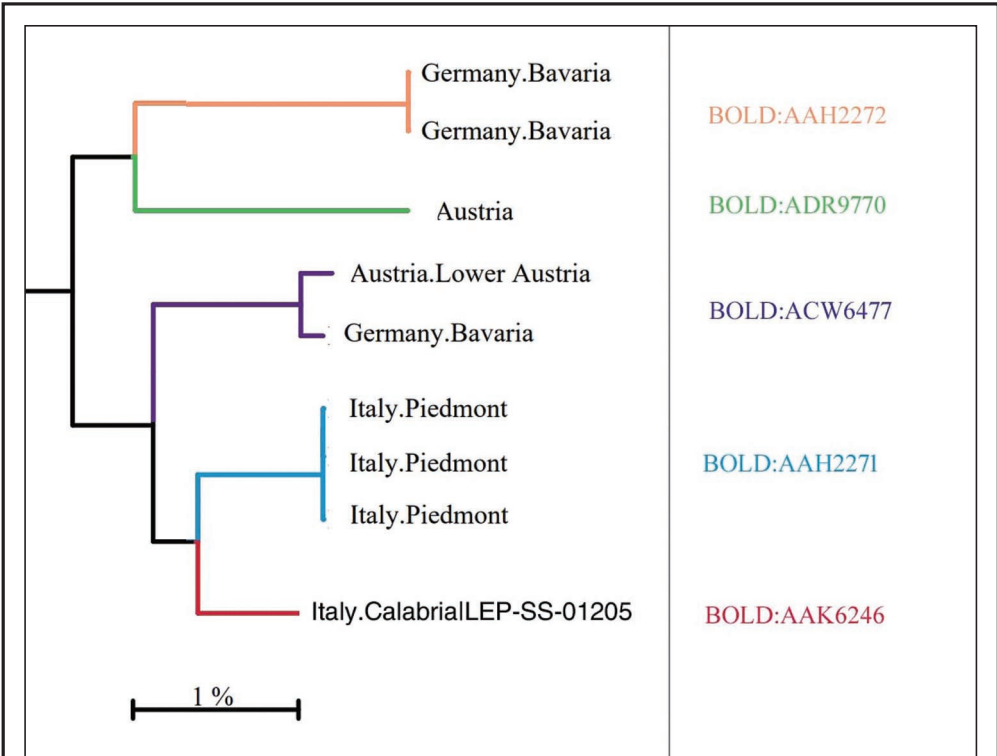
Germany.Bavaria
Germany.Bavaria
BOLD:AAH2272
Austria
BOLD:ADR9770
Austria.Lower Austria
Germany.Bavaria
BOLD:ACW6477
Italy.Piedmont
Italy.Piedmont
Italy.Piedmont
BOLD:AAH2271
Italy.CalabriaILEP-SS-01205
BOLD:AAK6246
1 %